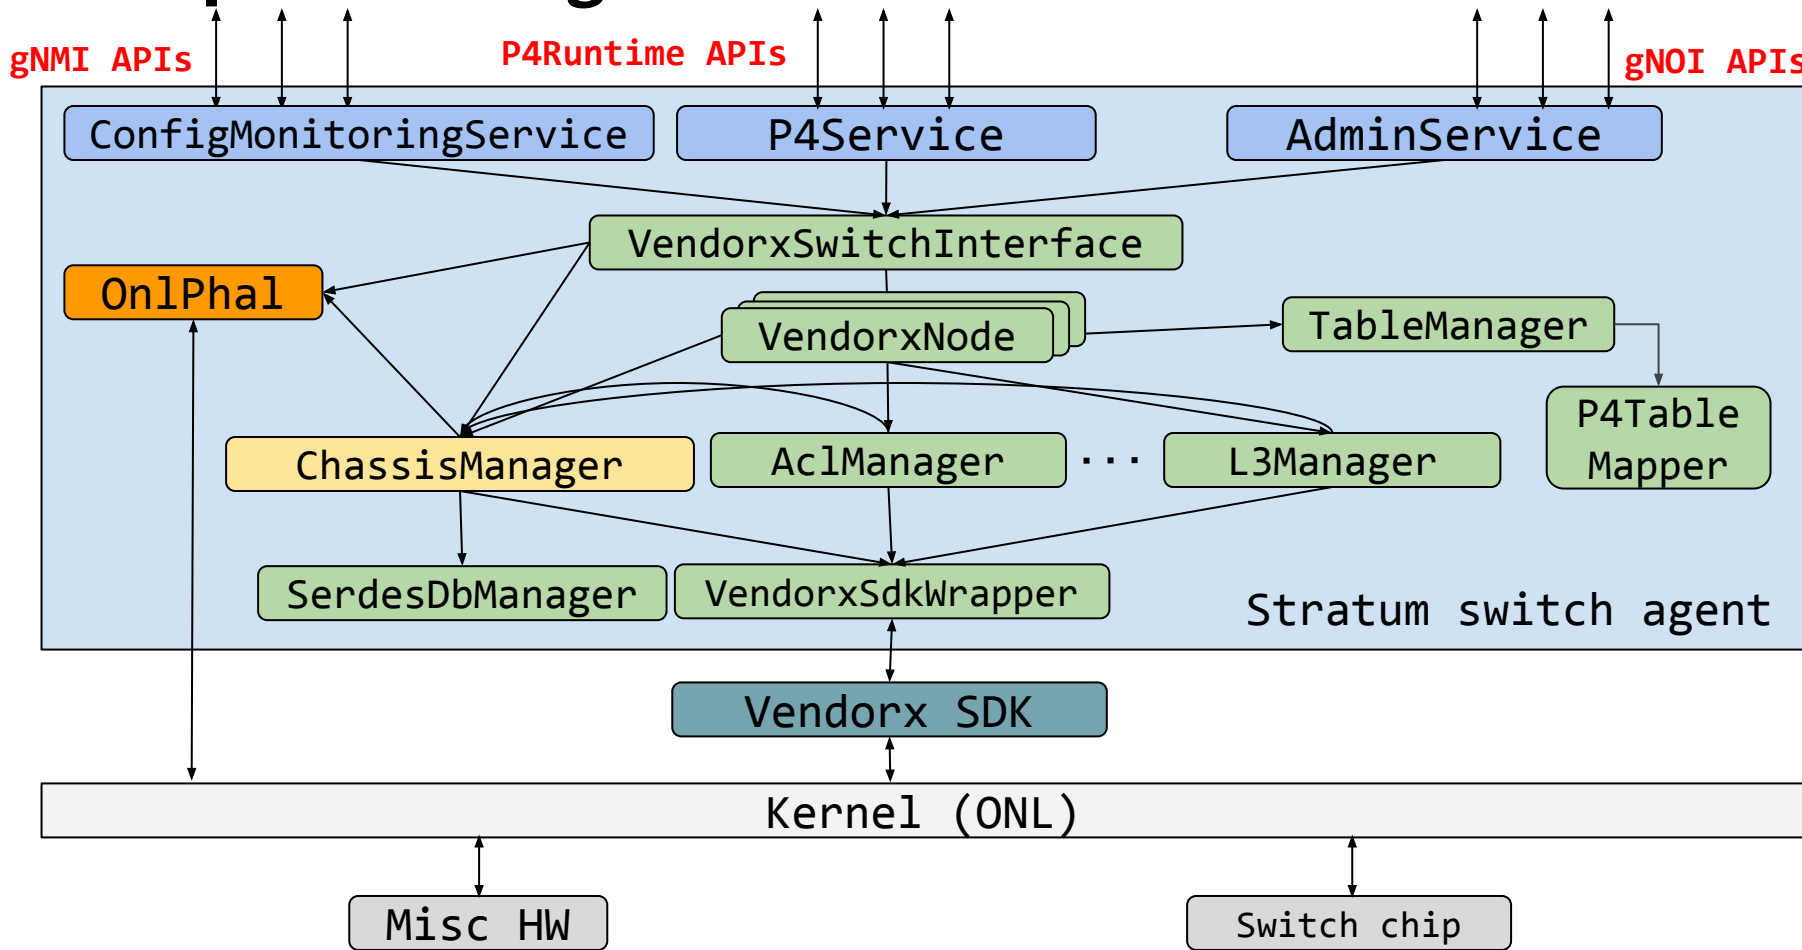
gNMI APIs

P4Runtime APIs

gNOI APIs

ConfigMonitoringService

P4Service

AdminService

VendorxSwitchInterface

OnlPhal

VendorxNode

TableManager

P4Table Mapper

ChassisManager

AclManager

...

L3Manager

SerdesDbManager

VendorxSdkWrapper

Stratum switch agent

Vendorx SDK

Kernel (ONL)

Misc HW

Switch chip